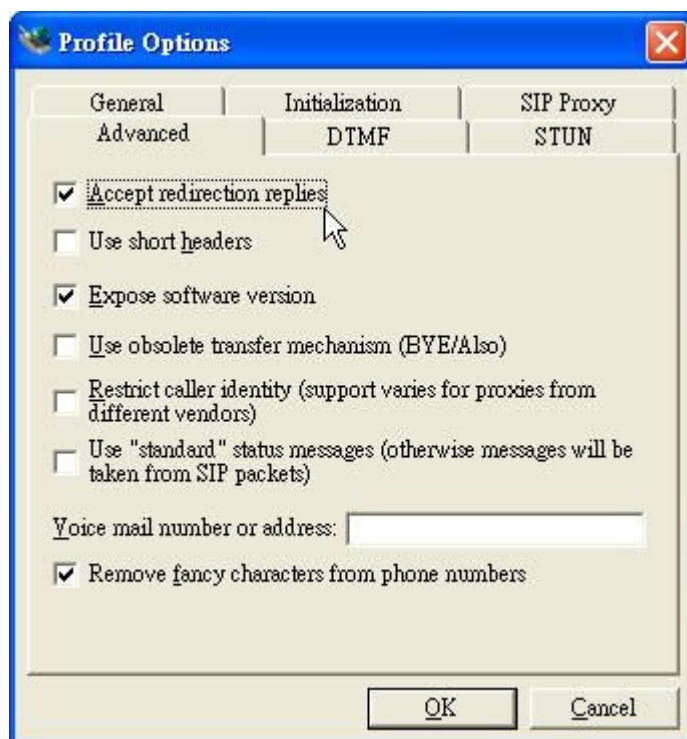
Profile Options

General
Initialization
SIP Proxy
Advanced
DTMF
STUN

Accept redirection replies

Use short headers

Expose software version

Use obsolete transfer mechanism (BYE/Also)

Restrict caller identity (support varies for proxies from different vendors)

Use "standard" status messages (otherwise messages will be taken from SIP packets)

Voice mail number or address:

Remove fancy characters from phone numbers

OK
Cancel